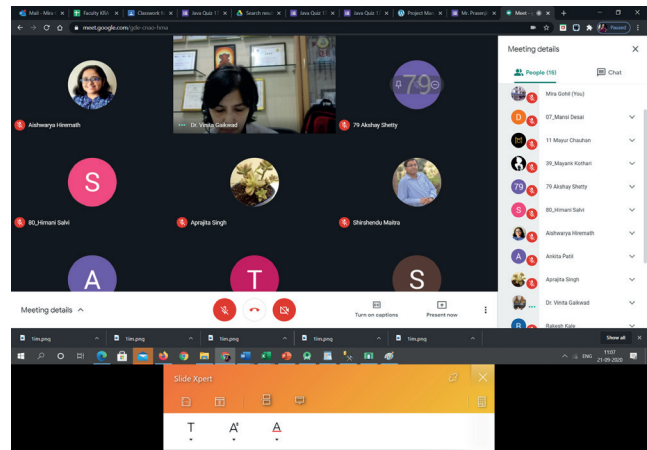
Mail - Mira | Faculty KRA | Classwork fo | Java Quiz 1 | Search resu | Java Quiz 1 | Java Quiz 1 | Project Man | Mr. Prasenjit | Meet -

meet.google.com/ydc-cnao-hmx

Paused

Aishwarya Hiremath

Dr. Vinita Gaikwad

79 Akshay Shetty

S

80_Himani Salvi

Aprajita Singh

Shirshendu Maitra

A

T

S

Meeting details

Turn on captions

Present now

Meeting details

People (15)

Chat

Mira Gohil (You)

07_Mansi Desai

11 Mayur Chauhan

39_Mayank Kothari

79 Akshay Shetty

80_Himani Salvi

Aishwarya Hiremath

Ankita Patil

Aprajita Singh

Dr. Vinita Gaikwad

Rakesh Kale

1im.png

1im.png

1im.png

1im.png

1im.png

Show all

ENG

11:07
21-09-2020

Slide Xpert

T

A

A